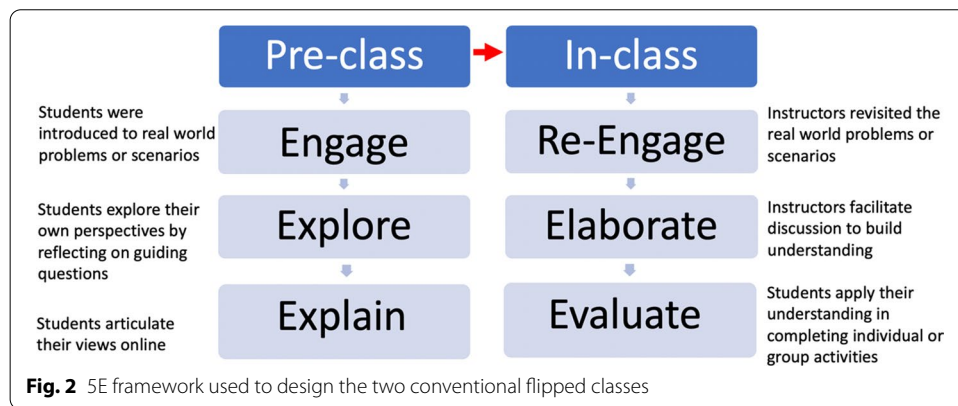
Pre-class

In-class

Students were introduced to real world problems or scenarios

Engage

Re-Engage

Instructors revisited the real world problems or scenarios

Students explore their own perspectives by reflecting on guiding questions

Explore

Elaborate

Instructors facilitate discussion to build understanding

Students articulate their views online

Explain

Evaluate

Students apply their understanding in completing individual or group activities

**Fig. 2** 5E framework used to design the two conventional flipped classes